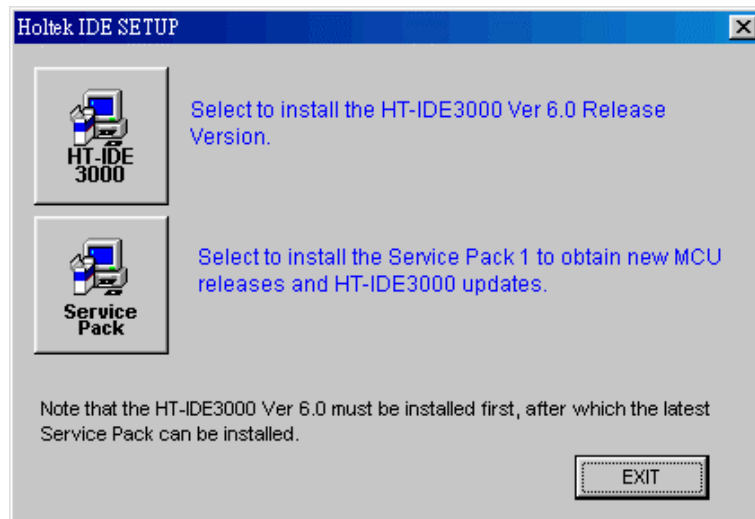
Holtek IDE SETUP

HT-IDE 3000

Select to install the HT-IDE3000 Ver 6.0 Release Version.

Service Pack

Select to install the Service Pack 1 to obtain new MCU releases and HT-IDE3000 updates.

Note that the HT-IDE3000 Ver 6.0 must be installed first, after which the latest Service Pack can be installed.

EXIT